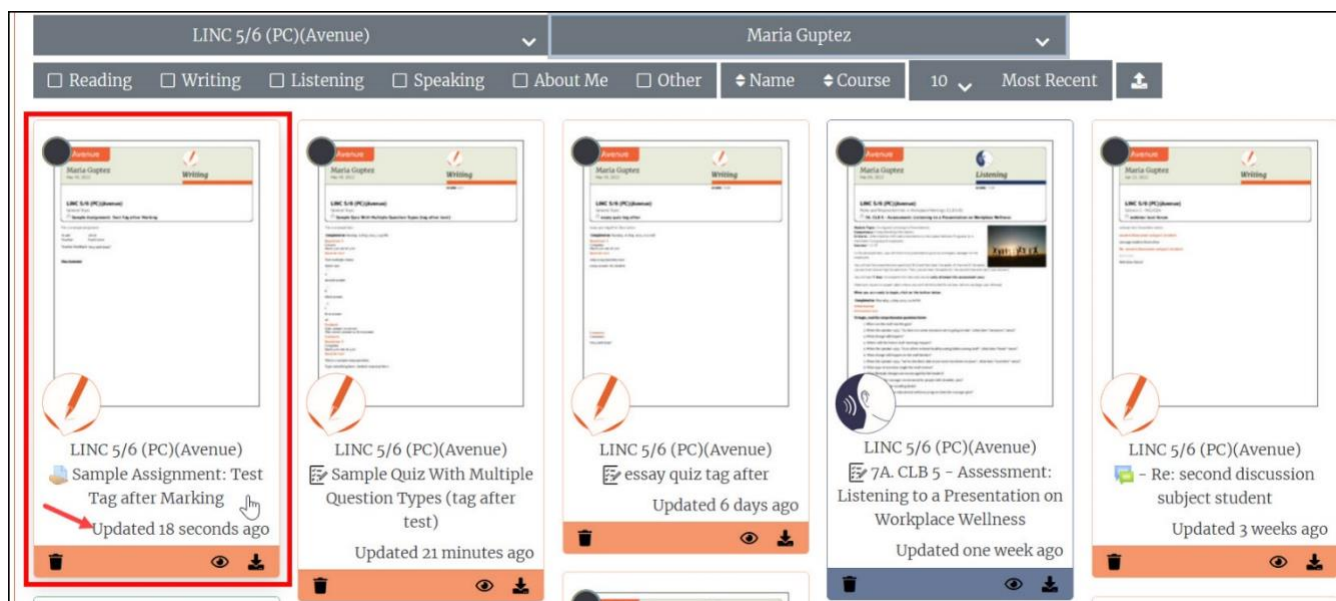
LINC 5/6 (PC)(Avenue)

Maria Guptez

☐ Reading ☐ Writing ☐ Listening ☐ Speaking ☐ About Me ☐ Other

Name Course 10 Most Recent

Avenue
Maria Guptez
Writing
LINC 5/6 (PC)(Avenue)
Sample Assignment: Test Tag after Marking

LINC 5/6 (PC)(Avenue)
Sample Assignment: Test Tag after Marking
Updated 18 seconds ago

Avenue
Maria Guptez
Writing
LINC 5/6 (PC)(Avenue)
Sample Quiz With Multiple Question Types (tag after test)

LINC 5/6 (PC)(Avenue)
Sample Quiz With Multiple Question Types (tag after test)
Updated 21 minutes ago

Avenue
Maria Guptez
Writing
LINC 5/6 (PC)(Avenue)

LINC 5/6 (PC)(Avenue)
essay quiz tag after
Updated 6 days ago

Avenue
Maria Guptez
Listening
LINC 5/6 (PC)(Avenue)
7A. CLB 5 - Assessment: Listening to a Presentation on Workplace Wellness

LINC 5/6 (PC)(Avenue)
7A. CLB 5 - Assessment: Listening to a Presentation on Workplace Wellness
Updated one week ago

Avenue
Maria Guptez
Writing
LINC 5/6 (PC)(Avenue)

LINC 5/6 (PC)(Avenue)
- Re: second discussion subject student
Updated 3 weeks ago